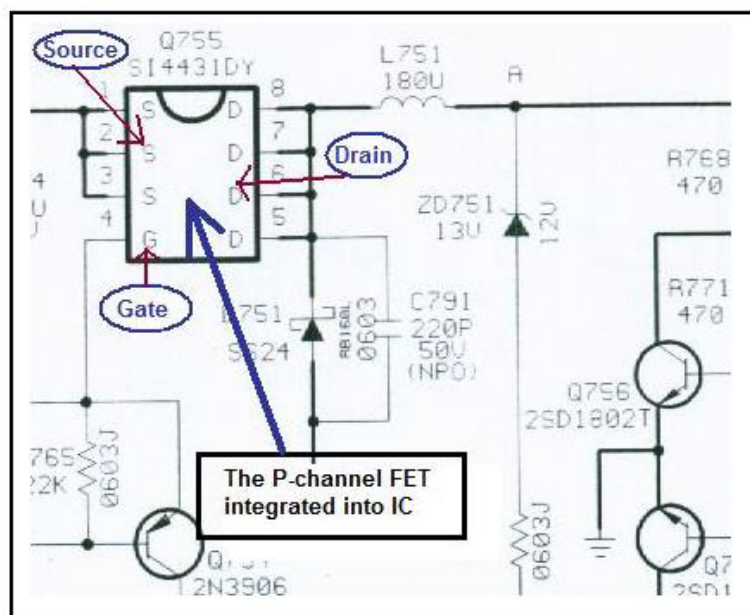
Source
Q755
SI4431DY
1
2
3
4
S
S
S
G
D
D
D
D
8
7
6
5
Drain
Gate
L751
180U
A
R768
470
ZD751
13U
12U
D751
SS24
RB160L
0603
C791
220P
50V
(NPO)
R771
470
Q756
2SD1802T
765
22K
0603J
Q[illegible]
2N3906
0603J
Q7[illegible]
2SD1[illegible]
4
U
The P-channel FET integrated into IC